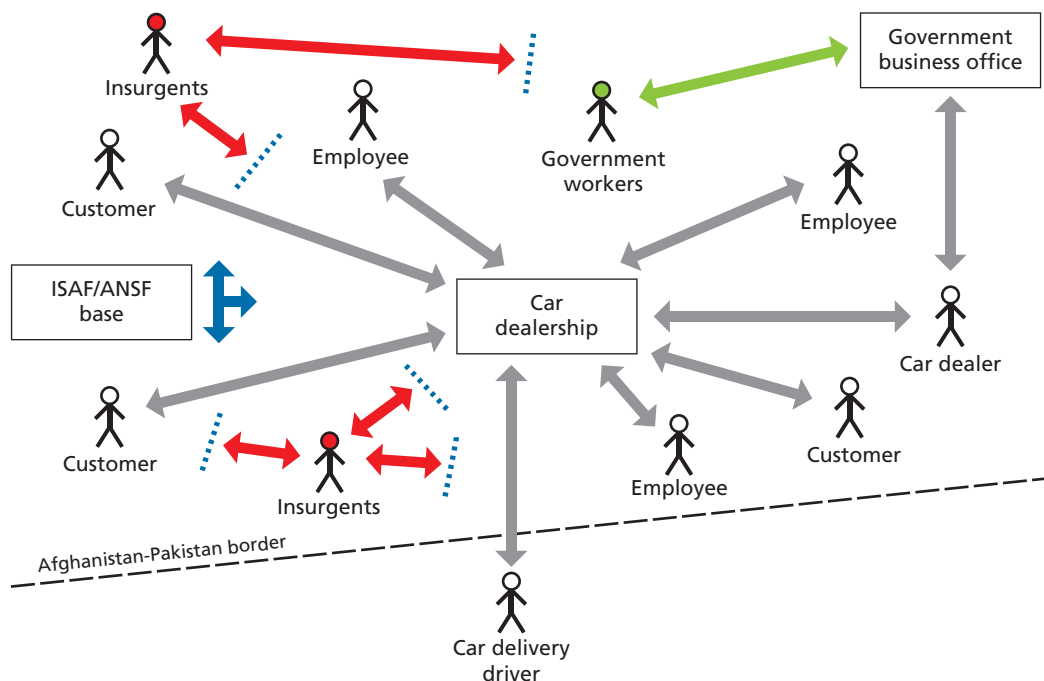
Insurgents

Government business office

Employee

Government workers

Customer

Employee

ISAF/ANSF base

Car dealership

Car dealer

Customer

Customer

Employee

Insurgents

Afghanistan-Pakistan border

Car delivery driver